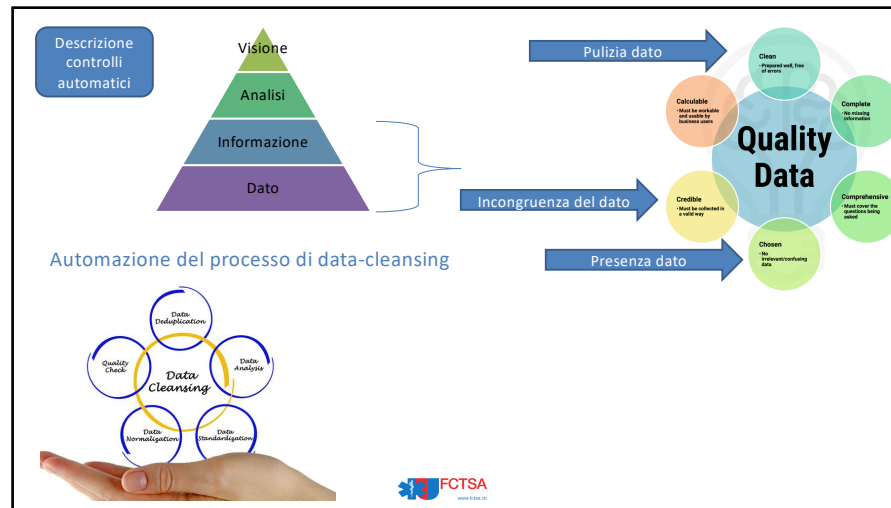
Descrizione controlli automatici

Visione
Analisi
Informazione
Dato

Pulizia dato
Incongruenza del dato
Presenza dato

Clean
• Prepared well, free of errors

Complete
• No missing information

Comprehensive
• Must cover the questions being asked

Chosen
• No irrelevant/confusing data

Credible
• Must be collected in a valid way

Calculable
• Must be workable and usable by business users

Quality Data

Automazione del processo di data-cleansing

Data Deduplication
Data Analysis
Data Standardization
Data Normalization
Quality Check
Data Cleansing

FCTSA
www.fctsa.ch